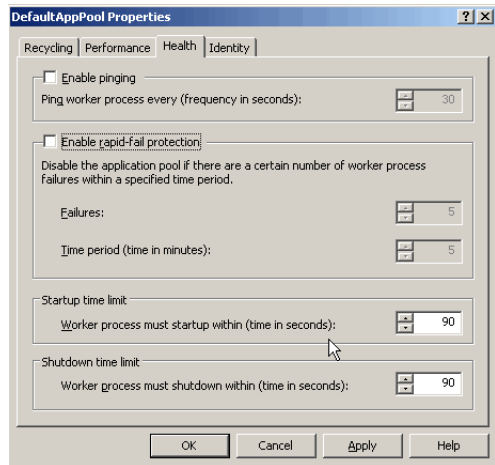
DefaultAppPool Properties

? X

Recycling | Performance | Health | Identity

Enable pinging

Ping worker process every (frequency in seconds): 30

Enable rapid-fail protection

Disable the application pool if there are a certain number of worker process failures within a specified time period.

Failures: 5

Time period (time in minutes): 5

Startup time limit

Worker process must startup within (time in seconds): 90

Shutdown time limit

Worker process must shutdown within (time in seconds): 90

OK Cancel Apply Help